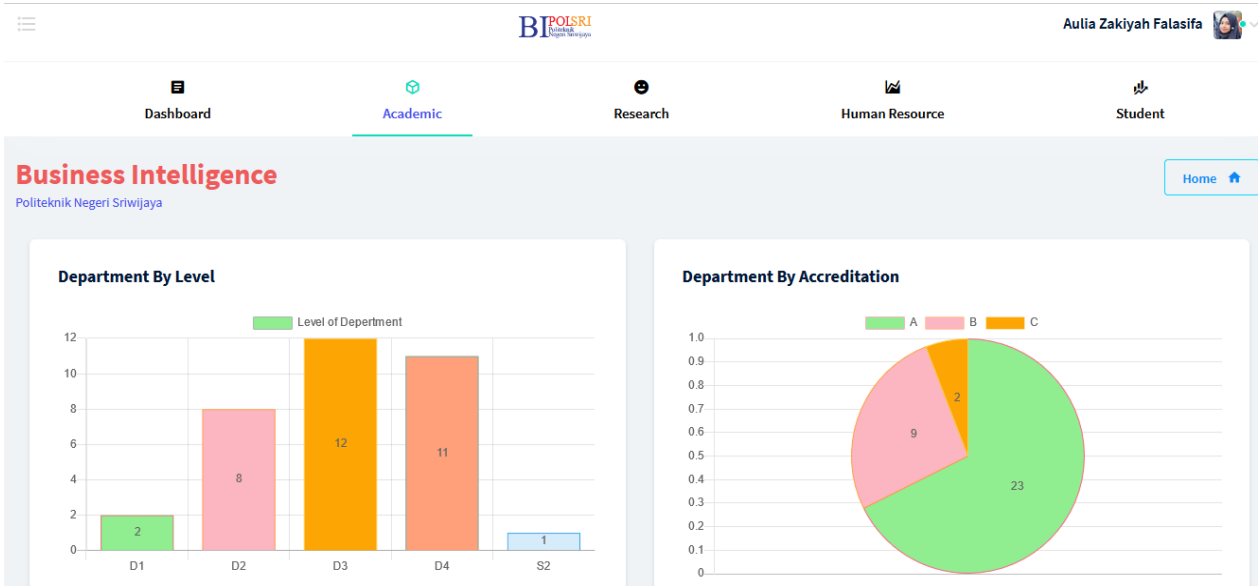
BI POLSRI Politeknik Negeri Sriwijaya

Aulia Zakiyah Falasifa

Dashboard
Academic
Research
Human Resource
Student

Business Intelligence
Politeknik Negeri Sriwijaya

Home

Department By Level

Level of Depertment

12
10
8
6
4
2
0

2
8
12
11
1

D1
D2
D3
D4
S2

Department By Accreditation

A
B
C

1.0
0.9
0.8
0.7
0.6
0.5
0.4
0.3
0.2
0.1
0

2
9
23